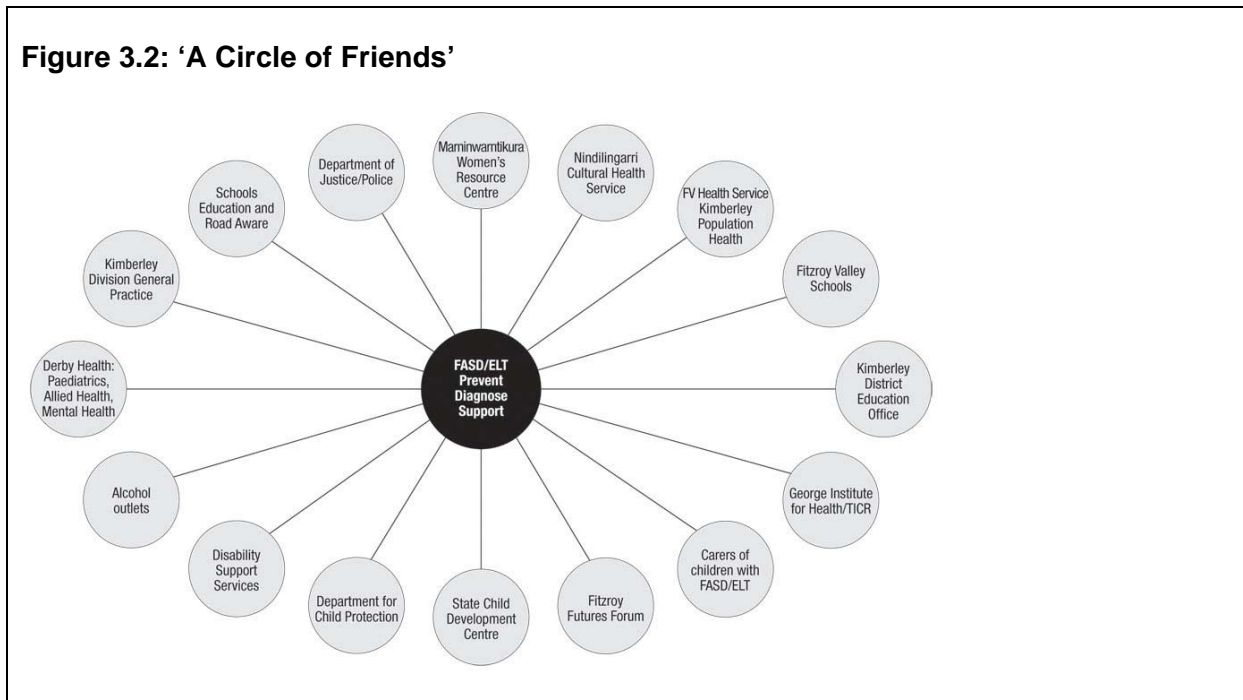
Figure 3.2: 'A Circle of Friends'

Department of Justice/Police

Marninwarntikura Women's Resource Centre

Nindilingarri Cultural Health Service

Schools Education and Road Aware

FV Health Service Kimberley Population Health

Kimberley Division General Practice

Fitzroy Valley Schools

Derby Health: Paediatrics, Allied Health, Mental Health

FASD/ELT Prevent Diagnose Support

Kimberley District Education Office

Alcohol outlets

George Institute for Health/TICR

Disability Support Services

Carers of children with FASD/ELT

Department for Child Protection

State Child Development Centre

Fitzroy Futures Forum